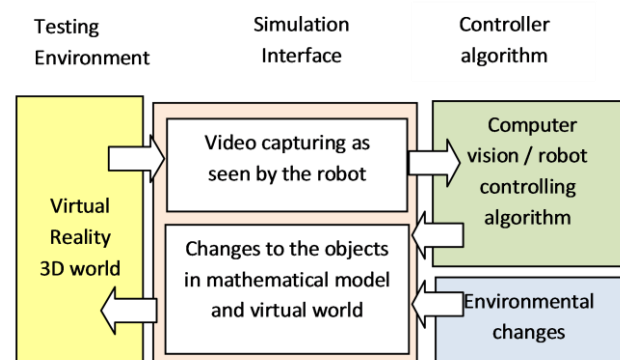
Testing Environment

Simulation Interface

Controller algorithm

Virtual Reality 3D world

Video capturing as seen by the robot

Changes to the objects in mathematical model and virtual world

Computer vision / robot controlling algorithm

Environmental changes